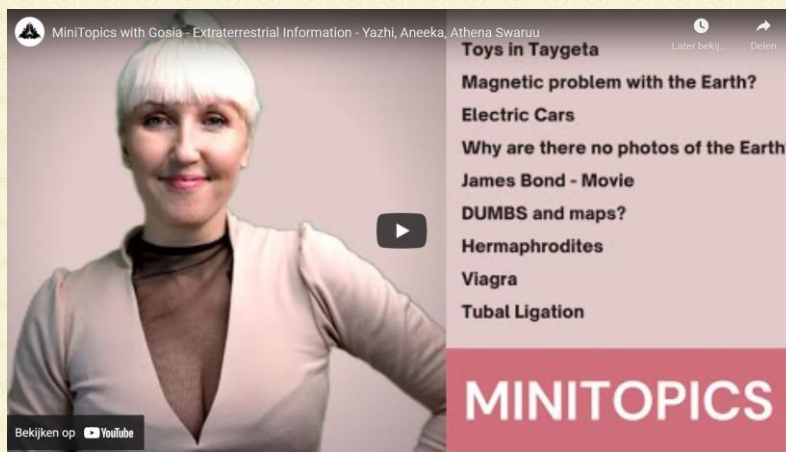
MiniTopics with Gosia - Extraterrestrial Information - Yazhi, Aneeka, Athena Swaruu

Later bekij...

Delen

Toys in Taygeta

Magnetic problem with the Earth?

Electric Cars

Why are there no photos of the Earth

James Bond - Movie

DUMBS and maps?

Hermaphrodites

Viagra

Tubal Ligation

MINITOPICS

Bekijken op YouTube